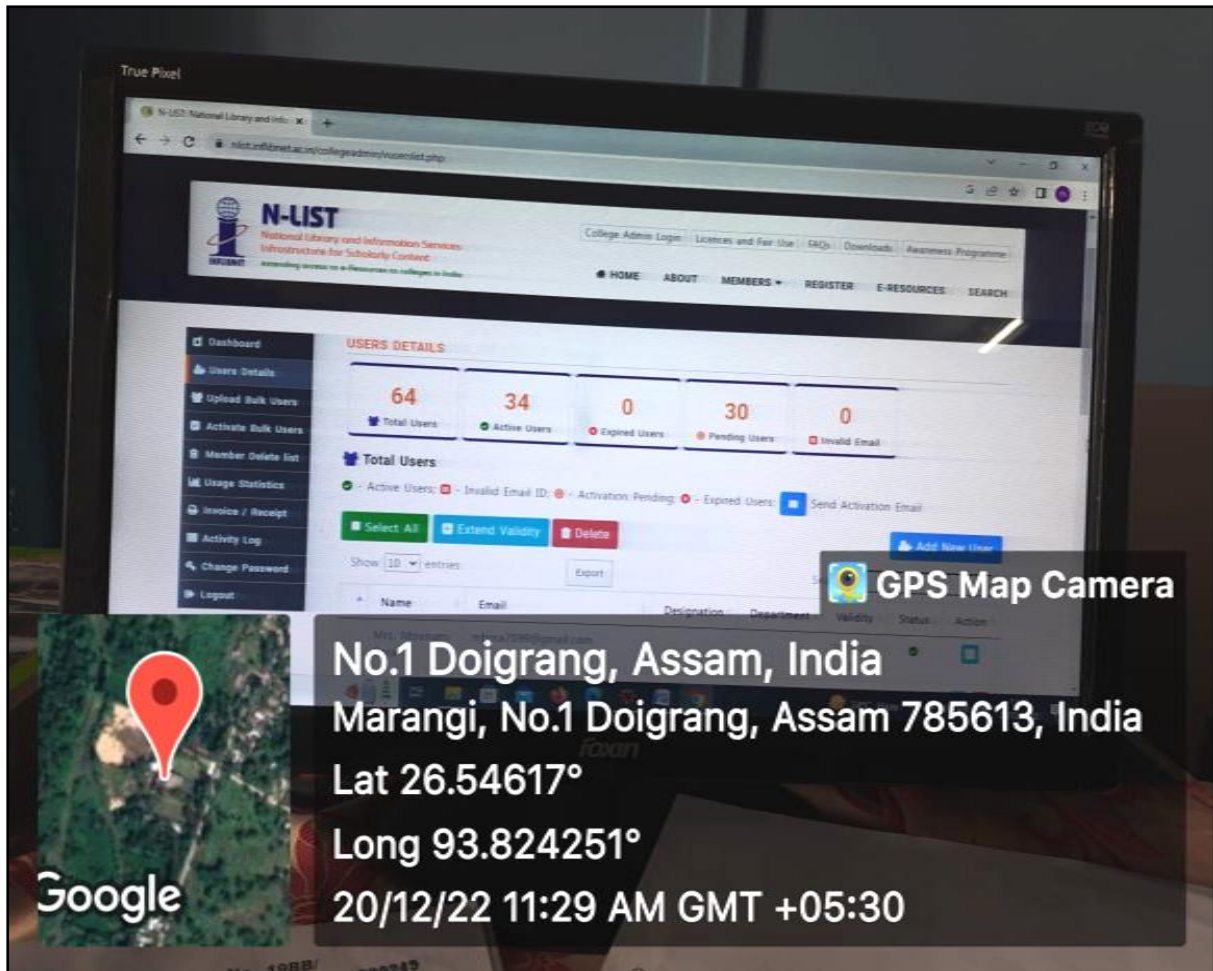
True Pixel

N-LIST: National Library and Info ×

nlist.inflibnet.ac.in/collegeadmin/userslist.php

N-LIST
National Library and Information Services Infrastructure for Scholarly Content
Extending access to e-Resources to colleges in India
INFLIBNET

College Admin Login | Licences and Fair Use | FAQs | Downloads | Awareness Programme

HOME ABOUT MEMBERS REGISTER E-RESOURCES SEARCH

Dashboard
Users Details
Upload Bulk Users
Activate Bulk Users
Member Delete list
Usage Statistics
Invoice / Receipt
Activity Log
Change Password
Logout

USERS DETAILS

| 64 | 34 | 0 | 30 | 0 |
|---|---|---|---|---|
| Total Users | Active Users | Expired Users | Pending Users | Invalid Email |

Total Users

- Active Users; - Invalid Email ID; - Activation Pending; - Expired Users; Send Activation Email

Select All | Extend Validity | Delete

Add New User

Show 10 entries

Export

Name | Email | Designation | Department | Validity | Status | Action

Mrs. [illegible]

GPS Map Camera

No.1 Doigrang, Assam, India
Marangi, No.1 Doigrang, Assam 785613, India
Lat 26.54617°
Long 93.824251°
20/12/22 11:29 AM GMT +05:30

Google

foxin